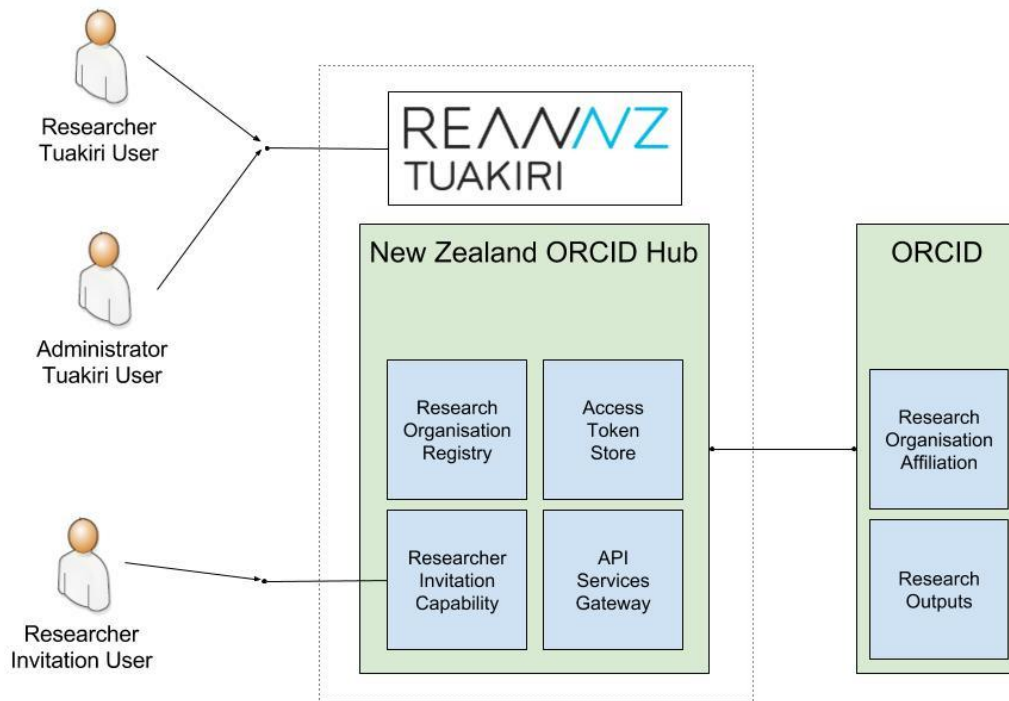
Researcher Tuakiri User

REANNZ TUAKIRI

Administrator Tuakiri User

New Zealand ORCID Hub

Research Organisation Registry

Access Token Store

Researcher Invitation Capability

API Services Gateway

Researcher Invitation User

ORCID

Research Organisation Affiliation

Research Outputs